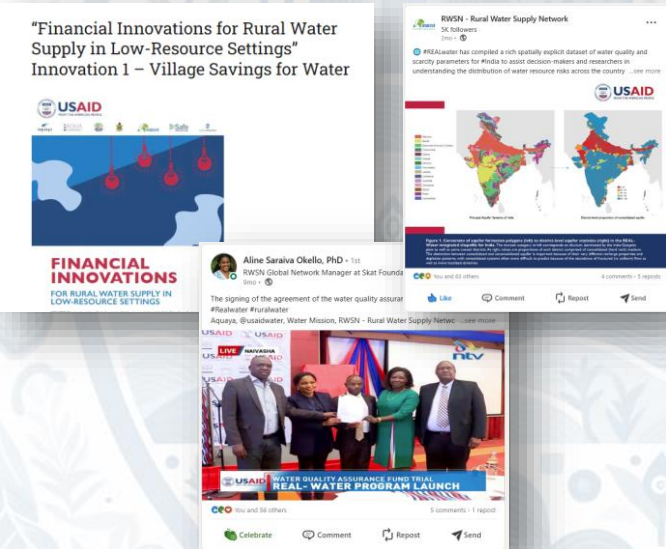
"Financial Innovations for Rural Water Supply in Low-Resource Settings"
Innovation 1 – Village Savings for Water

USAID

FINANCIAL INNOVATIONS
FOR RURAL WATER SUPPLY IN LOW-RESOURCE SETTINGS

RWSN - Rural Water Supply Network
5K followers
2mo •

#REALwater has compiled a rich spatially explicit dataset of water quality and scarcity parameters for #India to assist decision-makers and researchers in understanding the distribution of water resource risks across the country ...see more

USAID

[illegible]

You and 63 others
4 comments • 5 reposts

Like
Comment
Repost
Send

Aline Saraiva Okello, PhD • 1st
RWSN Global Network Manager at Skat Founda
9mo •

The signing of the agreement of the water quality assuranc
#Realwater #ruralwater
Aquaya, @usaidwater, Water Mission, RWSN - Rural Water Supply Netwo ...see more

USAID
LIVE
NAIVASHA
ntv

WATER QUALITY ASSURANCE FUND TRIAL
REAL- WATER PROGRAM LAUNCH

You and 56 others
5 comments • 1 repost

Celebrate
Comment
Repost
Send